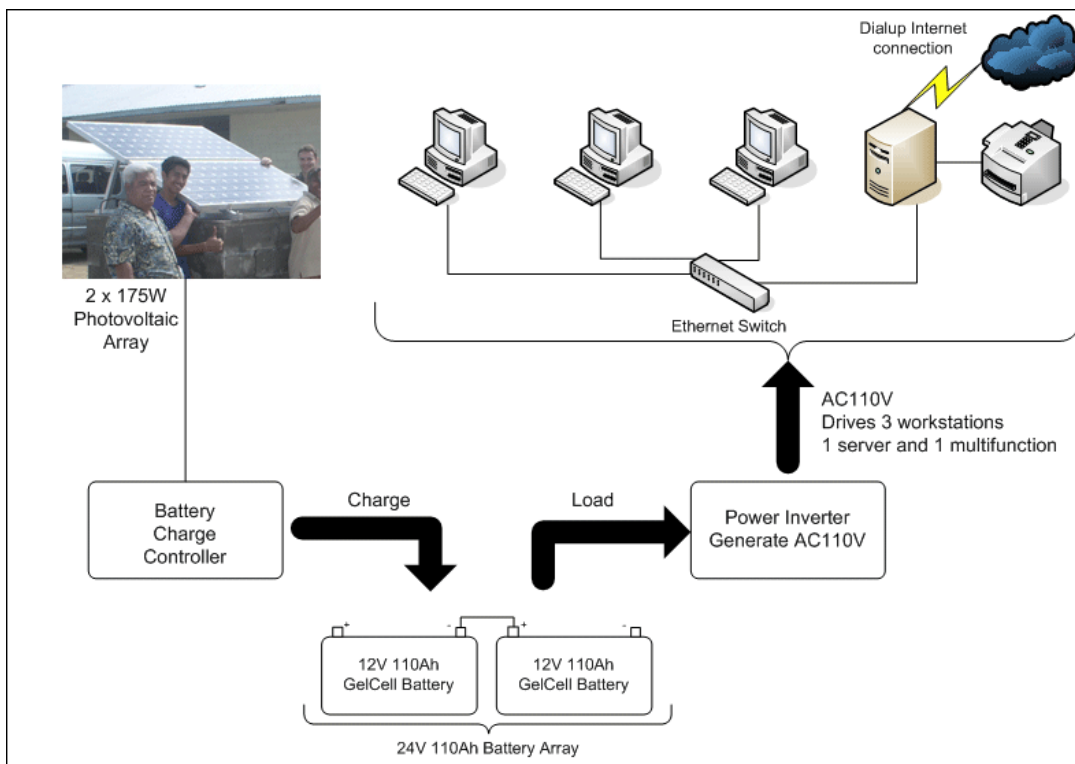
Dialup Internet connection

2 x 175W Photovoltaic Array

Ethernet Switch

AC110V
Drives 3 workstations
1 server and 1 multifunction

Battery Charge Controller

Charge

Load

Power Inverter Generate AC110V

+ - + -

12V 110Ah GelCell Battery

12V 110Ah GelCell Battery

24V 110Ah Battery Array